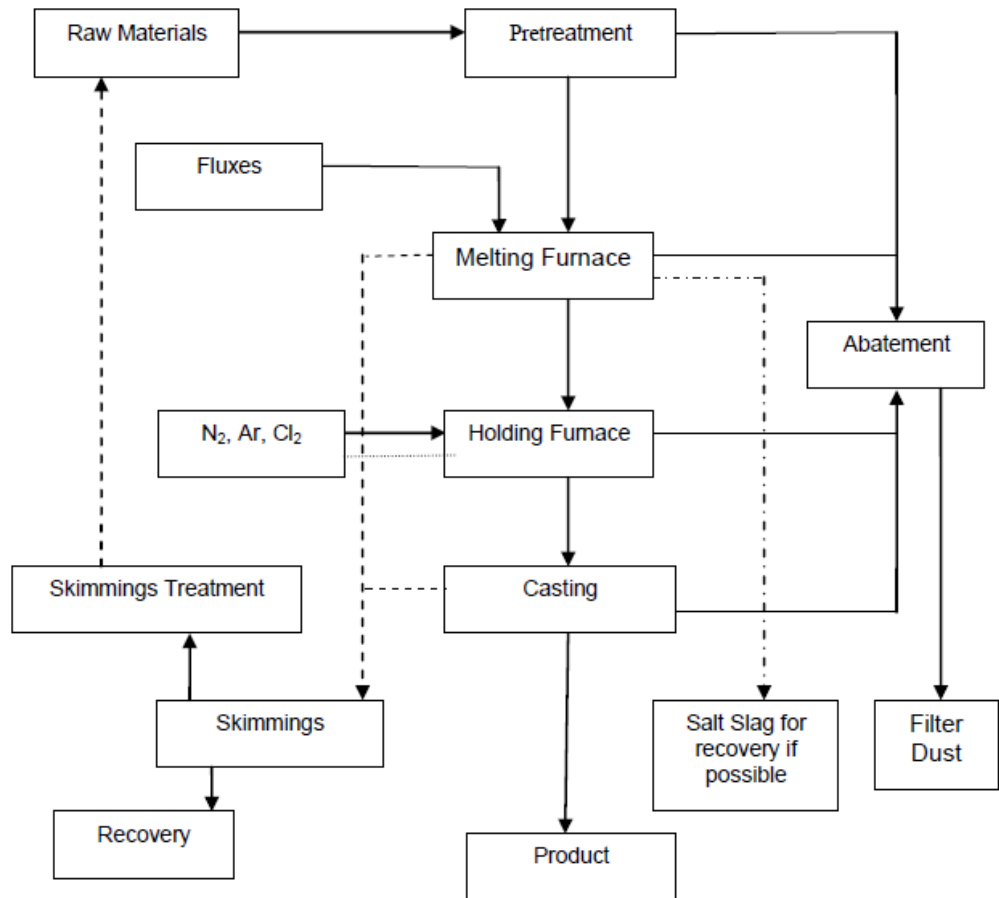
Raw Materials

Pretreatment

Fluxes

Melting Furnace

Abatement

$N_2$, Ar, $Cl_2$

Holding Furnace

Skimmings Treatment

Casting

Skimmings

Salt Slag for recovery if possible

Filter Dust

Recovery

Product